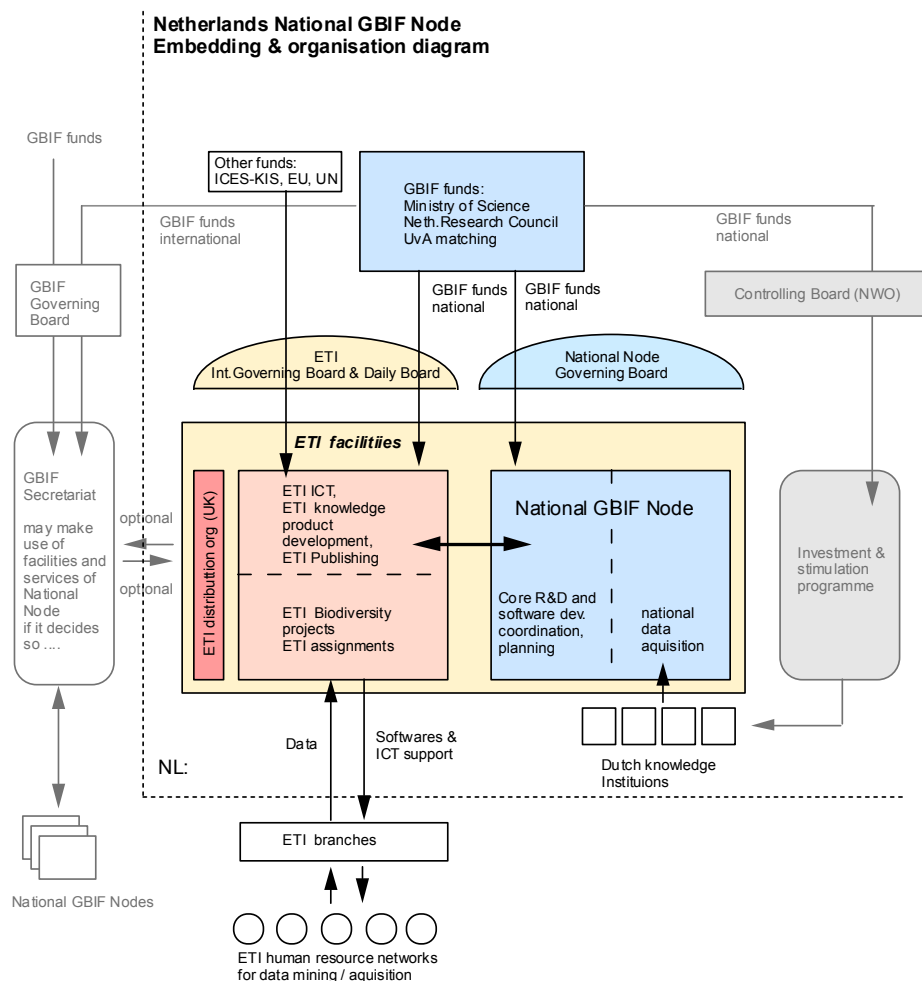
Netherlands National GBIF Node
Embedding & organisation diagram

GBIF funds

Other funds:
ICES-KIS, EU, UN

GBIF funds:
Ministry of Science
Neth.Research Council
UvA matching

GBIF funds international

GBIF funds national

GBIF Governing Board

GBIF funds national

GBIF funds national

Controlling Board (NWO)

ETI
Int.Governing Board & Daily Board

National Node
Governing Board

ETI facilitiies

GBIF Secretariat

may make use of facilities and services of National Node if it decides so ....

optional

optional

ETI distribution org (UK)

ETI ICT,
ETI knowledge product development,
ETI Publishing

ETI Biodiversity projects
ETI assignments

National GBIF Node

Core R&D and software dev. coordination, planning

national data aquisition

Investment & stimulation programme

Data

Softwares & ICT support

NL:

Dutch knowledge Instituions

ETI branches

National GBIF Nodes

ETI human resource networks for data mining / aquisition